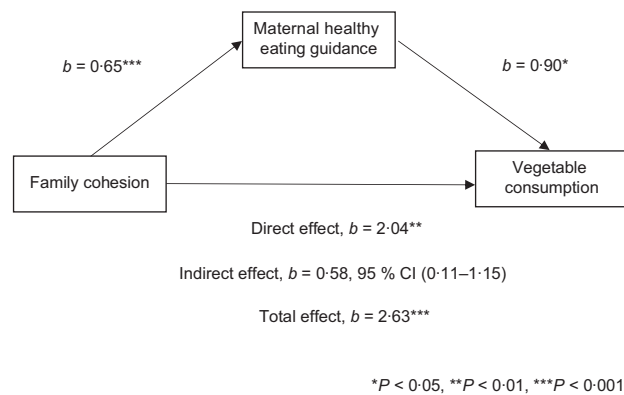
Maternal healthy eating guidance

$b$ = 0·65***

$b$ = 0·90*

Family cohesion

Vegetable consumption

Direct effect, $b$ = 2·04**

Indirect effect, $b$ = 0·58, 95 % CI (0·11–1·15)

Total effect, $b$ = 2·63***

*$P$ < 0·05, **$P$ < 0·01, ***$P$ < 0·001